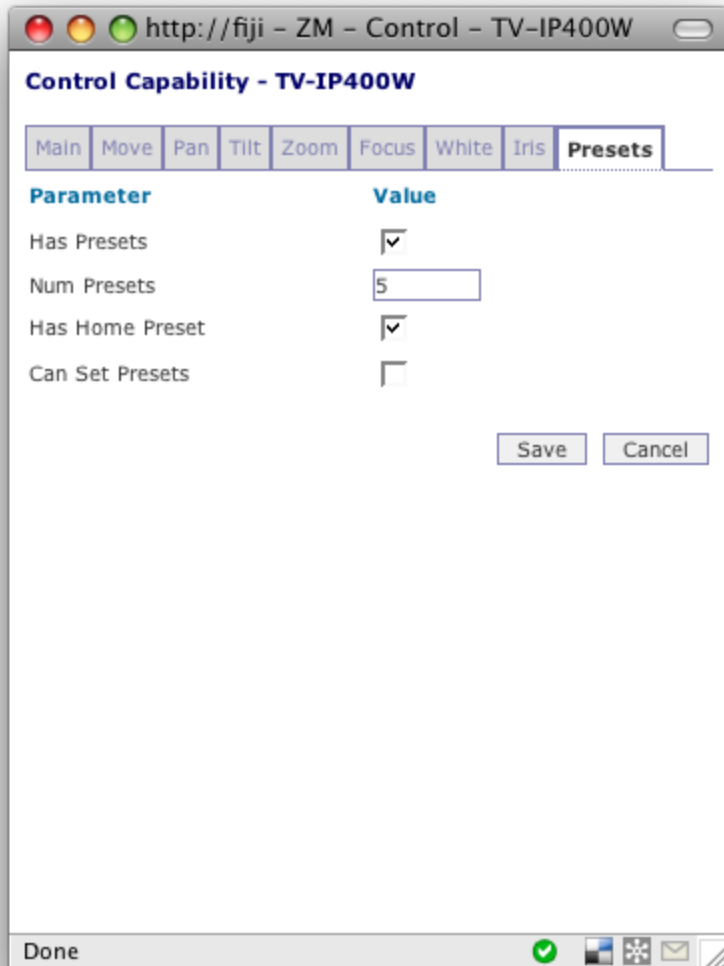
http://fiji - ZM - Control - TV-IP400W

Control Capability - TV-IP400W

Main | Move | Pan | Tilt | Zoom | Focus | White | Iris | Presets

| Parameter | Value |
|---|---|
| Has Presets | ☑ |
| Num Presets | 5 |
| Has Home Preset | ☑ |
| Can Set Presets | ☐ |

Save Cancel

Done